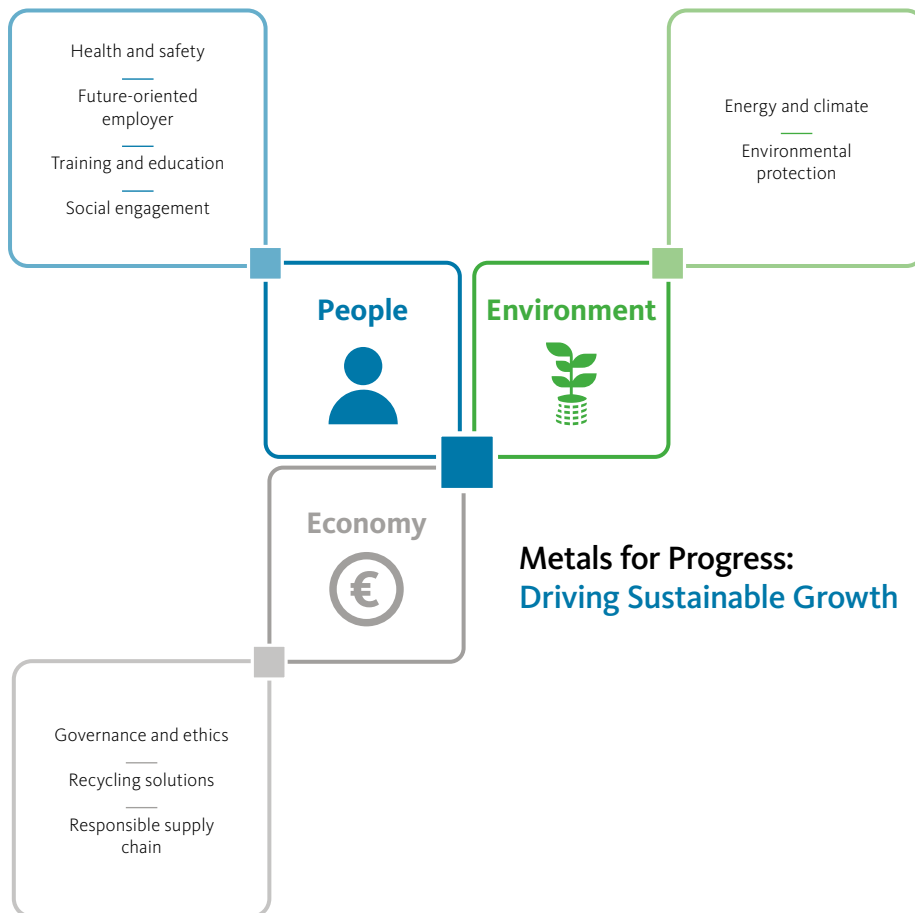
Health and safety

Future-oriented employer

Training and education

Social engagement

Energy and climate

Environmental protection

People

Environment

Economy

€

Metals for Progress:
Driving Sustainable Growth

Governance and ethics

Recycling solutions

Responsible supply chain